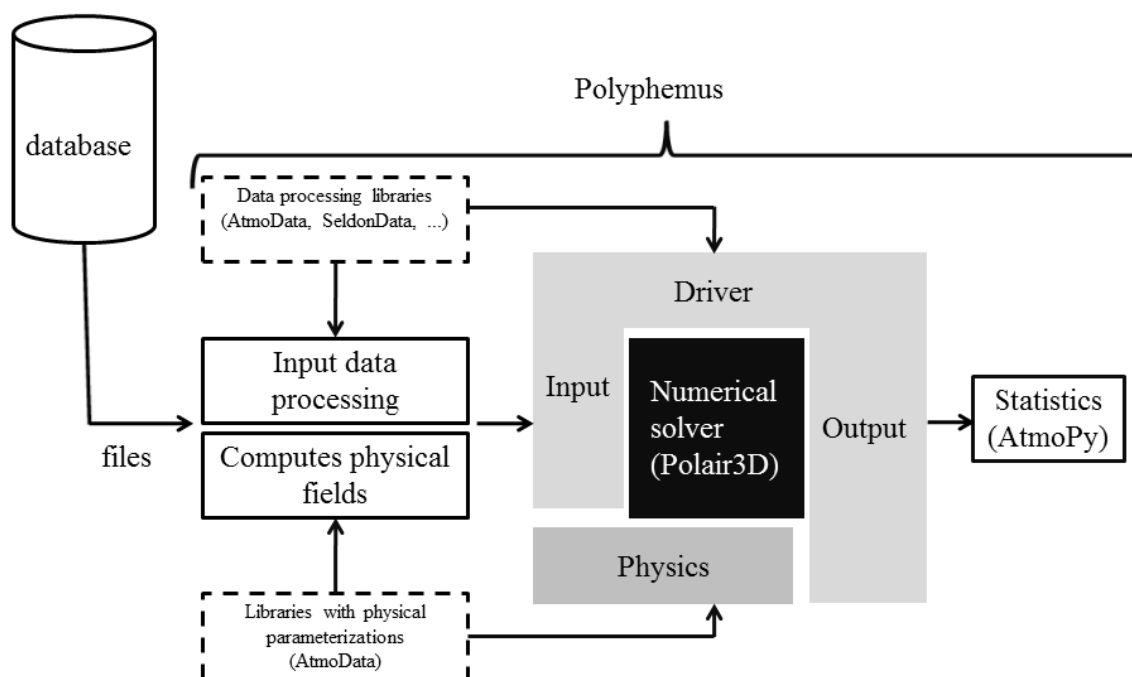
database

Polyphemus

Data processing libraries (AtmoData, SeldonData, ...)

Driver

Input data processing

Input

Numerical solver (Polair3D)

Output

Statistics (AtmoPy)

files

Computes physical fields

Physics

Libraries with physical parameterizations (AtmoData)